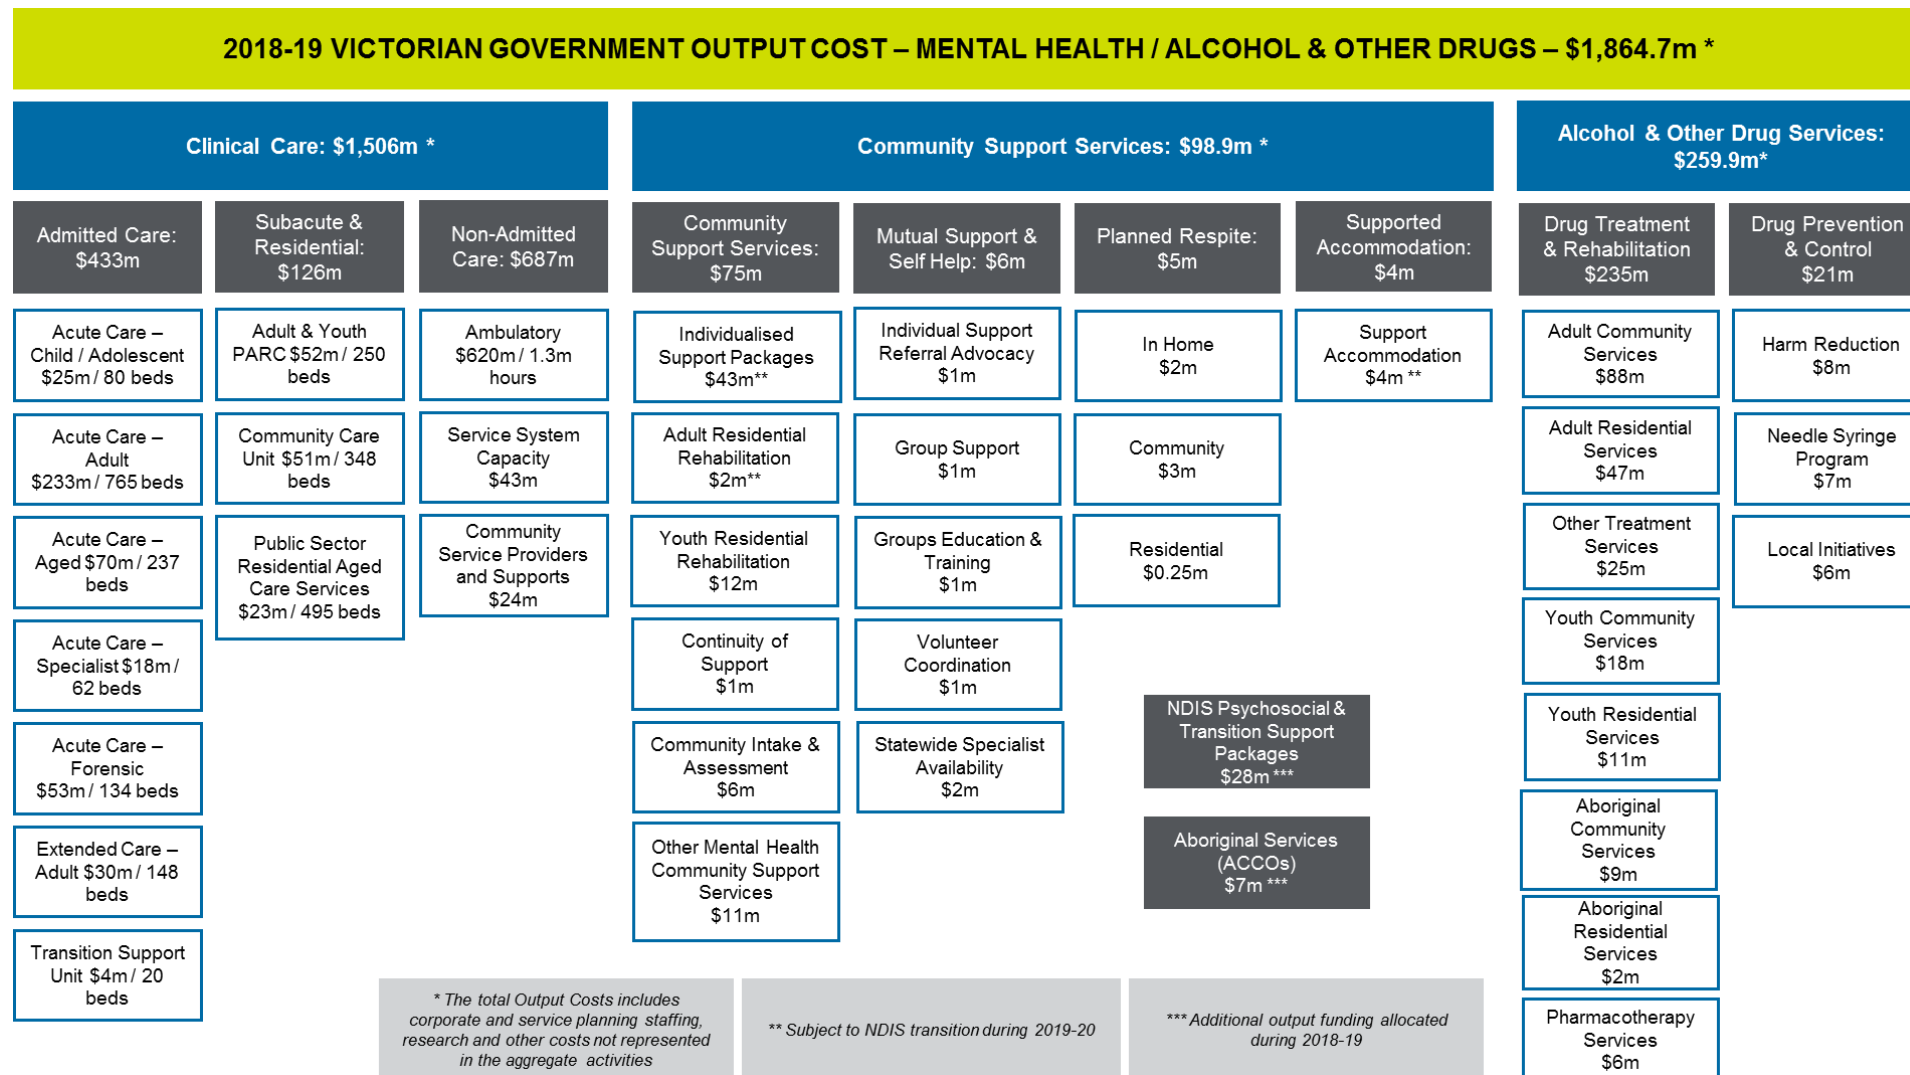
2018-19 VICTORIAN GOVERNMENT OUTPUT COST – MENTAL HEALTH / ALCOHOL & OTHER DRUGS – $1,864.7m *

Clinical Care: $1,506m *

Admitted Care: $433m

Acute Care – Child / Adolescent $25m / 80 beds

Acute Care – Adult $233m / 765 beds

Acute Care – Aged $70m / 237 beds

Acute Care – Specialist $18m / 62 beds

Acute Care – Forensic $53m / 134 beds

Extended Care – Adult $30m / 148 beds

Transition Support Unit $4m / 20 beds

Subacute & Residential: $126m

Adult & Youth PARC $52m / 250 beds

Community Care Unit $51m / 348 beds

Public Sector Residential Aged Care Services $23m / 495 beds

Non-Admitted Care: $687m

Ambulatory $620m / 1.3m hours

Service System Capacity $43m

Community Service Providers and Supports $24m

Community Support Services: $98.9m *

Community Support Services: $75m

Individualised Support Packages $43m**

Adult Residential Rehabilitation $2m**

Youth Residential Rehabilitation $12m

Continuity of Support $1m

Community Intake & Assessment $6m

Other Mental Health Community Support Services $11m

Mutual Support & Self Help: $6m

Individual Support Referral Advocacy $1m

Group Support $1m

Groups Education & Training $1m

Volunteer Coordination $1m

Statewide Specialist Availability $2m

Planned Respite: $5m

In Home $2m

Community $3m

Residential $0.25m

Supported Accommodation: $4m

Support Accommodation $4m **

NDIS Psychosocial & Transition Support Packages $28m ***

Aboriginal Services (ACCOs) $7m ***

Alcohol & Other Drug Services: $259.9m*

Drug Treatment & Rehabilitation $235m

Adult Community Services $88m

Adult Residential Services $47m

Other Treatment Services $25m

Youth Community Services $18m

Youth Residential Services $11m

Aboriginal Community Services $9m

Aboriginal Residential Services $2m

Pharmacotherapy Services $6m

Drug Prevention & Control $21m

Harm Reduction $8m

Needle Syringe Program $7m

Local Initiatives $6m

* The total Output Costs includes corporate and service planning staffing, research and other costs not represented in the aggregate activities

** Subject to NDIS transition during 2019-20

*** Additional output funding allocated during 2018-19